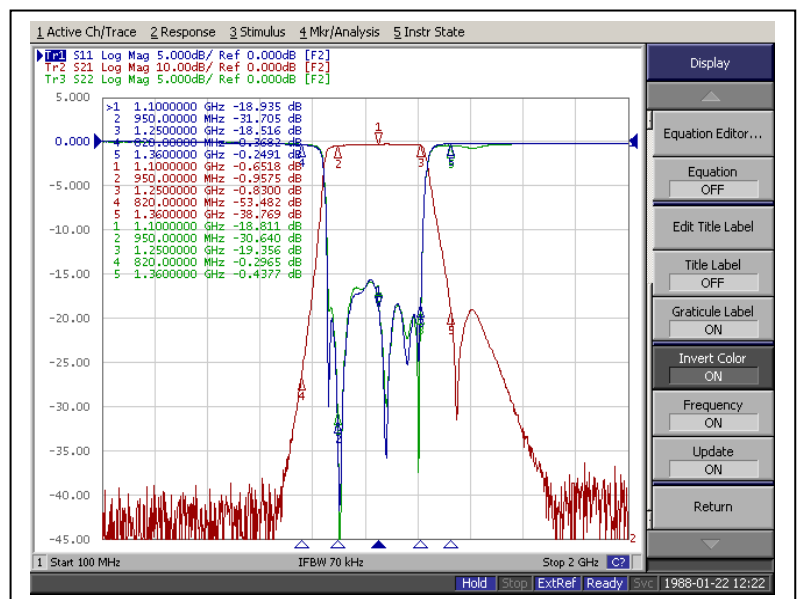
1 Active Ch/Trace 2 Response 3 Stimulus 4 Mkr/Analysis 5 Instr State

Tr1 S11 Log Mag 5.000dB/ Ref 0.000dB [F2]
Tr2 S21 Log Mag 10.00dB/ Ref 0.000dB [F2]
Tr3 S22 Log Mag 5.000dB/ Ref 0.000dB [F2]

5.000
0.000
-5.000
-10.00
-15.00
-20.00
-25.00
-30.00
-35.00
-40.00
-45.00

>1 1.1000000 GHz -18.935 dB
2 950.00000 MHz -31.705 dB
3 1.2500000 GHz -18.516 dB
4 820.00000 MHz -0.3682 dB
5 1.3600000 GHz -0.2491 dB
1 1.1000000 GHz -0.6518 dB
2 950.00000 MHz -0.9575 dB
3 1.2500000 GHz -0.8300 dB
4 820.00000 MHz -53.482 dB
5 1.3600000 GHz -38.769 dB
1 1.1000000 GHz -18.811 dB
2 950.00000 MHz -30.640 dB
3 1.2500000 GHz -19.356 dB
4 820.00000 MHz -0.2965 dB
5 1.3600000 GHz -0.4377 dB

1 Start 100 MHz IFBW 70 kHz Stop 2 GHz C?

Display
Equation Editor...
Equation
OFF
Edit Title Label
Title Label
OFF
Graticule Label
ON
Invert Color
ON
Frequency
ON
Update
ON
Return

Hold Stop ExtRef Ready Svc 1988-01-22 12:22